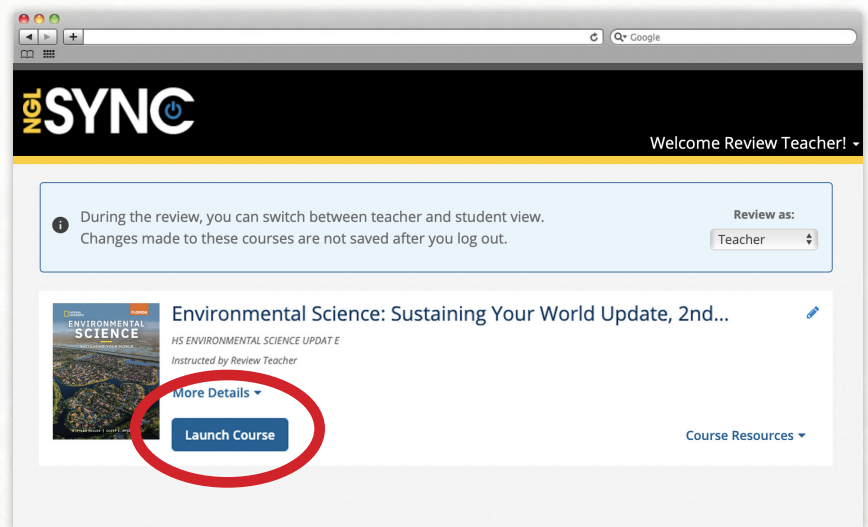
Google

NGL SYNC

Welcome Review Teacher!

During the review, you can switch between teacher and student view. Changes made to these courses are not saved after you log out.

Review as:
Teacher

ENVIRONMENTAL SCIENCE

Environmental Science: Sustaining Your World Update, 2nd...

HS ENVIRONMENTAL SCIENCE UPDAT E

Instructed by Review Teacher

More Details

Launch Course

Course Resources